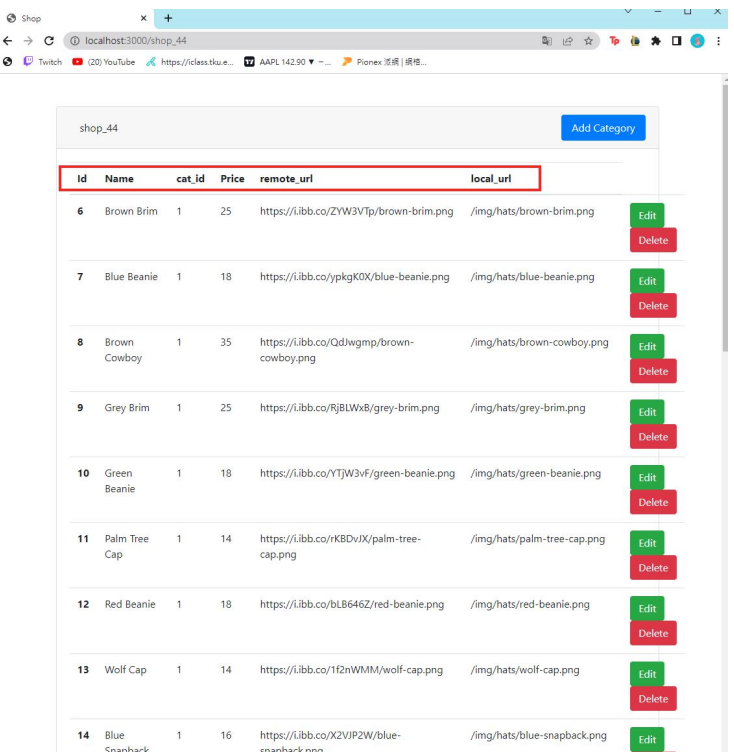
Shop × +

localhost:3000/shop_44

Twitch (20) YouTube https://iclass.tku.e... AAPL 142.90 ▼ -... Pionex 派網 | 網格...

shop_44

Add Category

| Id | Name | cat_id | Price | remote_url | local_url | |
|---|---|---|---|---|---|---|
| 6 | Brown Brim | 1 | 25 | https://i.ibb.co/ZYW3VTp/brown-brim.png | /img/hats/brown-brim.png | Edit Delete |
| 7 | Blue Beanie | 1 | 18 | https://i.ibb.co/ypkgK0X/blue-beanie.png | /img/hats/blue-beanie.png | Edit Delete |
| 8 | Brown Cowboy | 1 | 35 | https://i.ibb.co/QdJwgmp/brown-cowboy.png | /img/hats/brown-cowboy.png | Edit Delete |
| 9 | Grey Brim | 1 | 25 | https://i.ibb.co/RjBLWxB/grey-brim.png | /img/hats/grey-brim.png | Edit Delete |
| 10 | Green Beanie | 1 | 18 | https://i.ibb.co/YTjW3vF/green-beanie.png | /img/hats/green-beanie.png | Edit Delete |
| 11 | Palm Tree Cap | 1 | 14 | https://i.ibb.co/rKBDvJX/palm-tree-cap.png | /img/hats/palm-tree-cap.png | Edit Delete |
| 12 | Red Beanie | 1 | 18 | https://i.ibb.co/bLB646Z/red-beanie.png | /img/hats/red-beanie.png | Edit Delete |
| 13 | Wolf Cap | 1 | 14 | https://i.ibb.co/1f2nWMM/wolf-cap.png | /img/hats/wolf-cap.png | Edit Delete |
| 14 | Blue Snapback | 1 | 16 | https://i.ibb.co/X2VJP2W/blue-snapback.png | /img/hats/blue-snapback.png | Edit |